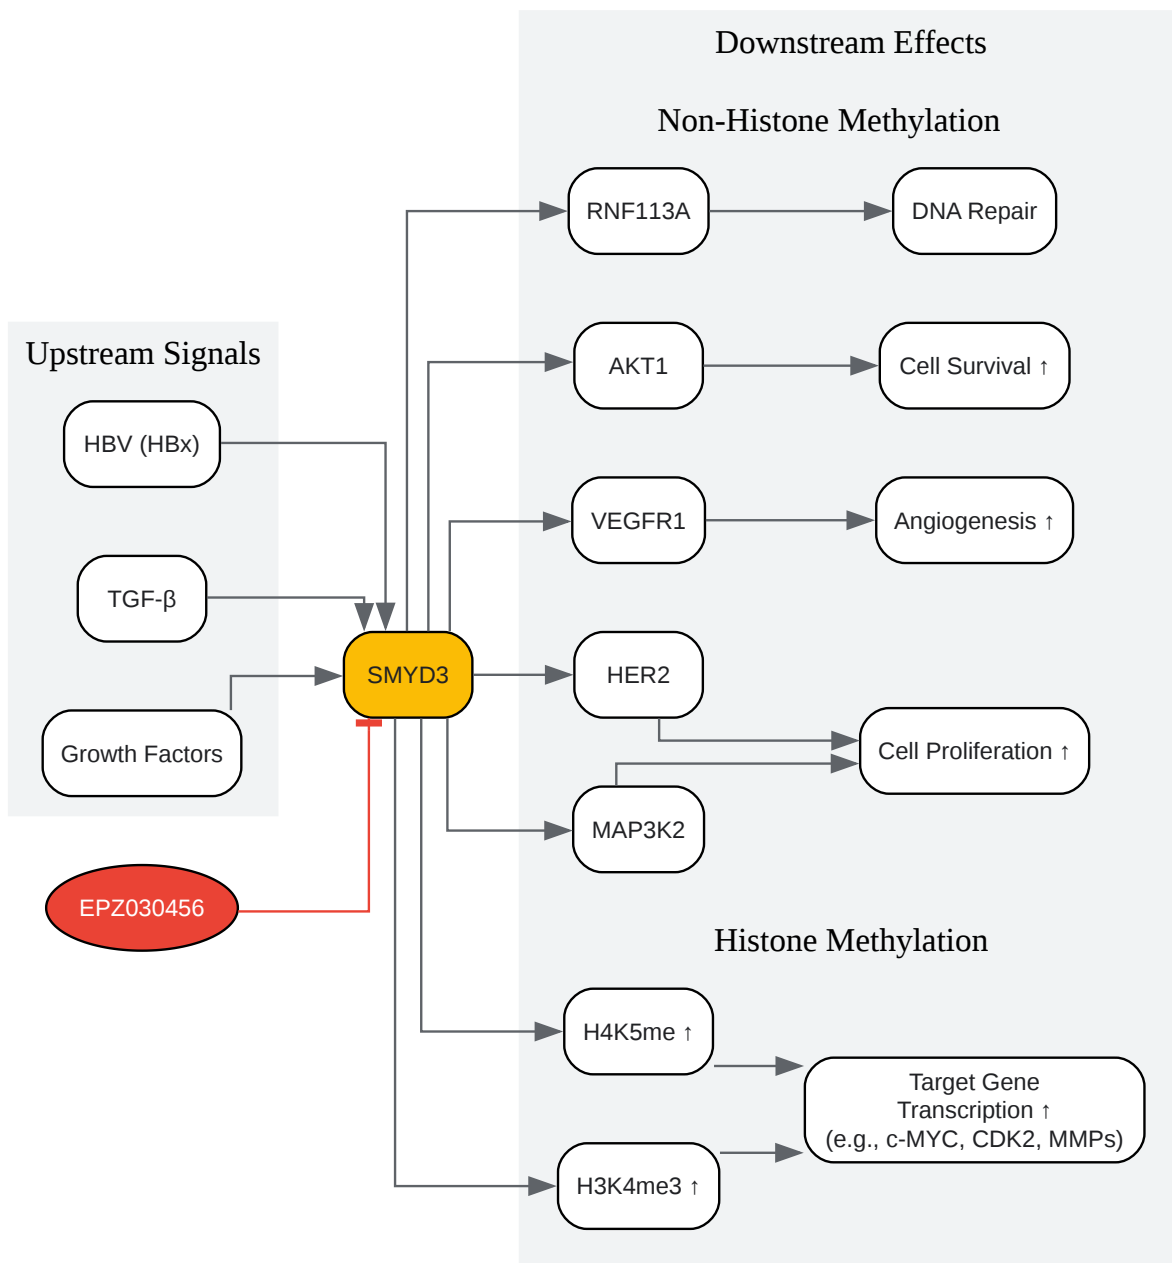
Downstream Effects

Non-Histone Methylation

RNF113A

DNA Repair

Upstream Signals

AKT1

Cell Survival ↑

HBV (HBx)

VEGFR1

Angiogenesis ↑

TGF-β

SMYD3

HER2

Growth Factors

Cell Proliferation ↑

MAP3K2

EPZ030456

Histone Methylation

H4K5me ↑

Target Gene Transcription ↑ (e.g., c-MYC, CDK2, MMPs)

H3K4me3 ↑